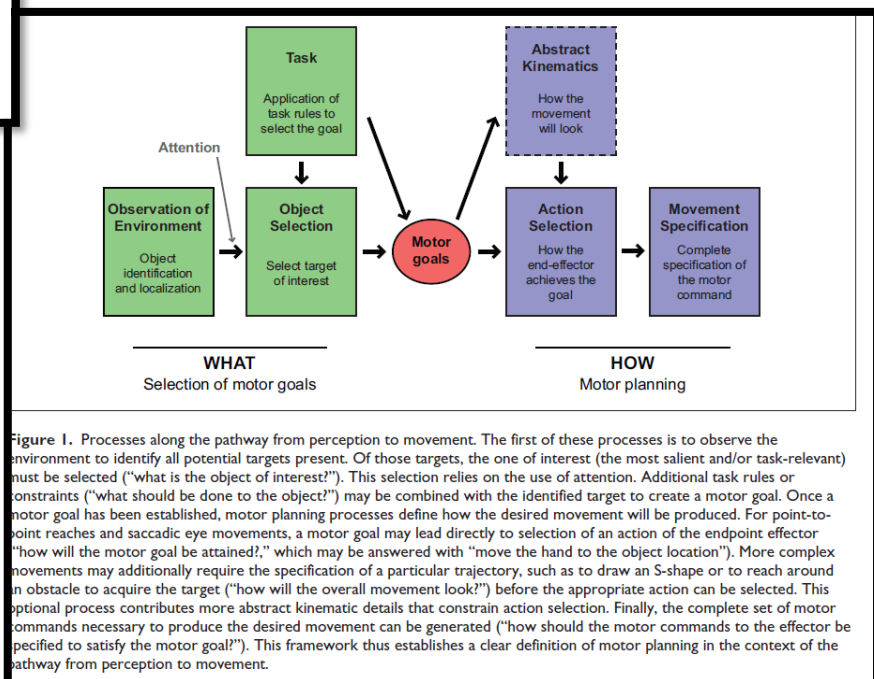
Task

Application of task rules to select the goal

Abstract Kinematics

How the movement will look

Attention

Observation of Environment

Object identification and localization

Object Selection

Select target of interest

Motor goals

Action Selection

How the end-effector achieves the goal

Movement Specification

Complete specification of the motor command

WHAT
Selection of motor goals

HOW
Motor planning

igure 1. Processes along the pathway from perception to movement. The first of these processes is to observe the nvironment to identify all potential targets present. Of those targets, the one of interest (the most salient and/or task-relevant) nust be selected ("what is the object of interest?"). This selection relies on the use of attention. Additional task rules or onstraints ("what should be done to the object?") may be combined with the identified target to create a motor goal. Once a notor goal has been established, motor planning processes define how the desired movement will be produced. For point-tooint reaches and saccadic eye movements, a motor goal may lead directly to selection of an action of the endpoint effector "how will the motor goal be attained?," which may be answered with "move the hand to the object location"). More complex novements may additionally require the specification of a particular trajectory, such as to draw an S-shape or to reach around n obstacle to acquire the target ("how will the overall movement look?") before the appropriate action can be selected. This ptional process contributes more abstract kinematic details that constrain action selection. Finally, the complete set of motor ommands necessary to produce the desired movement can be generated ("how should the motor commands to the effector be pecified to satisfy the motor goal?"). This framework thus establishes a clear definition of motor planning in the context of the athway from perception to movement.